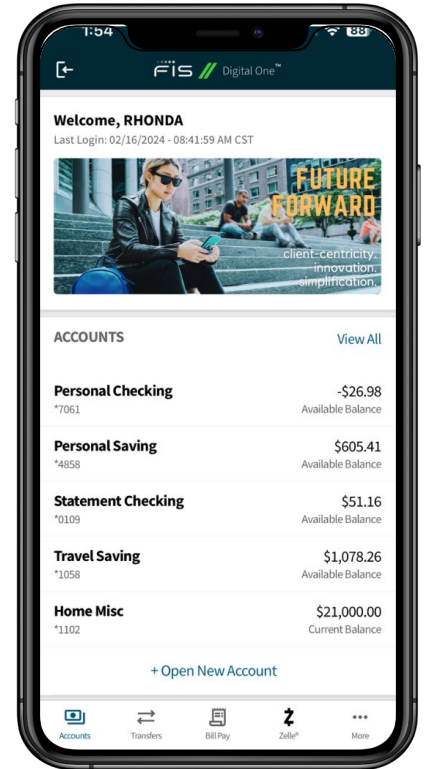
1:54

88

FIS Digital One™

Welcome, RHONDA

Last Login: 02/16/2024 - 08:41:59 AM CST

FUTURE FORWARD

client-centricity. innovation. simplification.

ACCOUNTS

View All

Personal Checking
*7061
-\$26.98
Available Balance

Personal Saving
*4858
\$605.41
Available Balance

Statement Checking
*0109
\$51.16
Available Balance

Travel Saving
*1058
\$1,078.26
Available Balance

Home Misc
*1102
\$21,000.00
Current Balance

+ Open New Account

Accounts
Transfers
Bill Pay
Zelle®
More